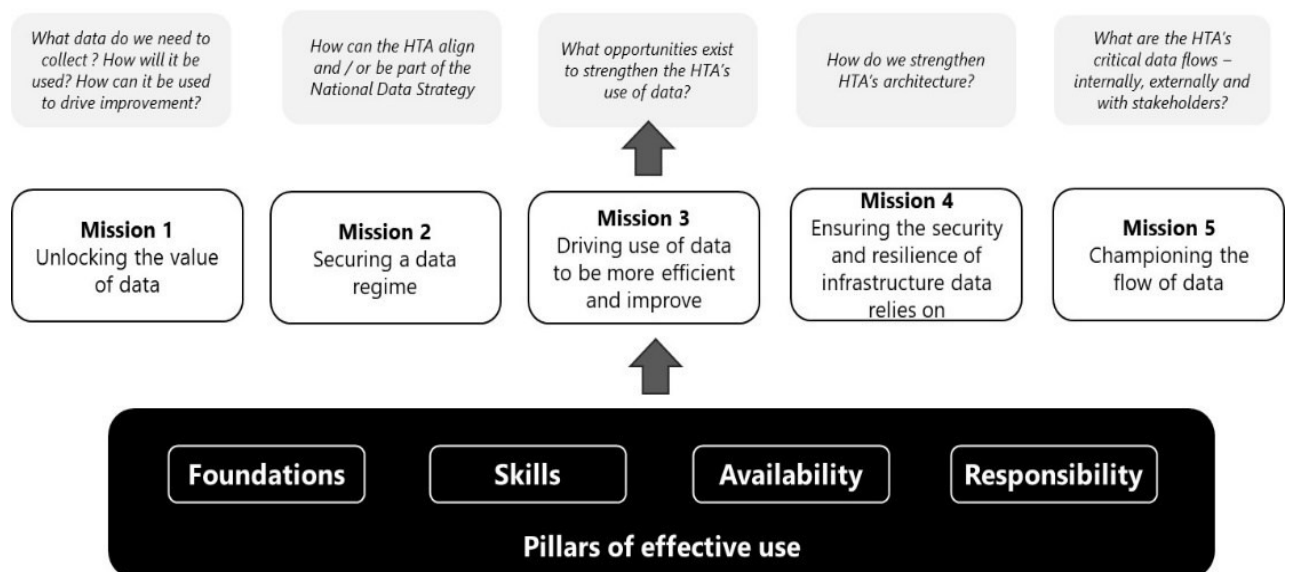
What data do we need to collect ? How will it be used? How can it be used to drive improvement?

How can the HTA align and / or be part of the National Data Strategy

What opportunities exist to strengthen the HTA's use of data?

How do we strengthen HTA's architecture?

What are the HTA's critical data flows – internally, externally and with stakeholders?

Mission 1
Unlocking the value of data

Mission 2
Securing a data regime

Mission 3
Driving use of data to be more efficient and improve

Mission 4
Ensuring the security and resilience of infrastructure data relies on

Mission 5
Championing the flow of data

Foundations

Skills

Availability

Responsibility

Pillars of effective use